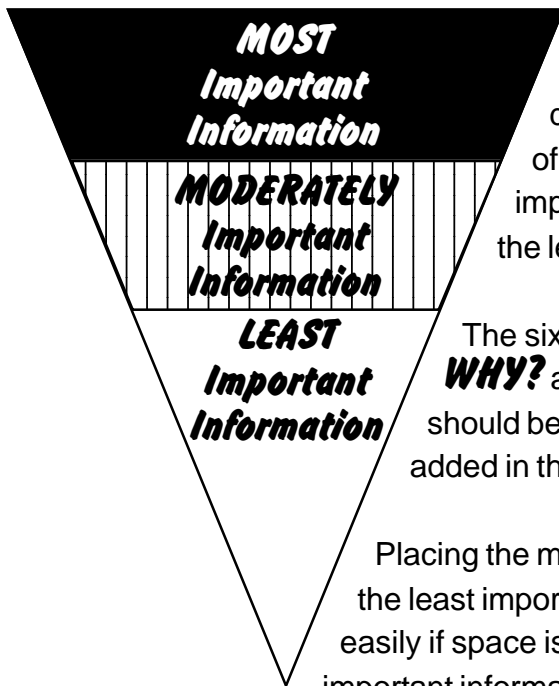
MOST
Important
Information

MODERATELY
Important
Information

LEAST
Important
Information

c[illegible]
of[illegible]
imp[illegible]
the le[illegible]

The six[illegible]
WHY? a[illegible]
should be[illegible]
added in th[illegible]

Placing the m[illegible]
the least impor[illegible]
easily if space is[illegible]
important informa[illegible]